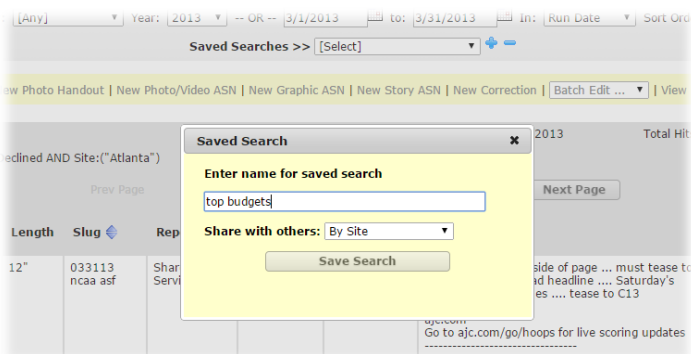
[Any] Year: 2013 -- OR -- 3/1/2013 to: 3/31/2013 In: Run Date Sort Or

Saved Searches >> [Select]

ew Photo Handout | New Photo/Video ASN | New Graphic ASN | New Story ASN | New Correction | Batch Edit ... | View

2013 Total Hit

declined AND Site:("Atlanta")

Prev Page Next Page

Length Slug Rep

12" 033113 ncaa asf Shar Servi

side of page ... must tease to
ad headline .... Saturday's
es .... tease to C13
ajc.com
Go to ajc.com/go/hoops for live scoring updates

Saved Search

Enter name for saved search

top budgets

Share with others: By Site

Save Search